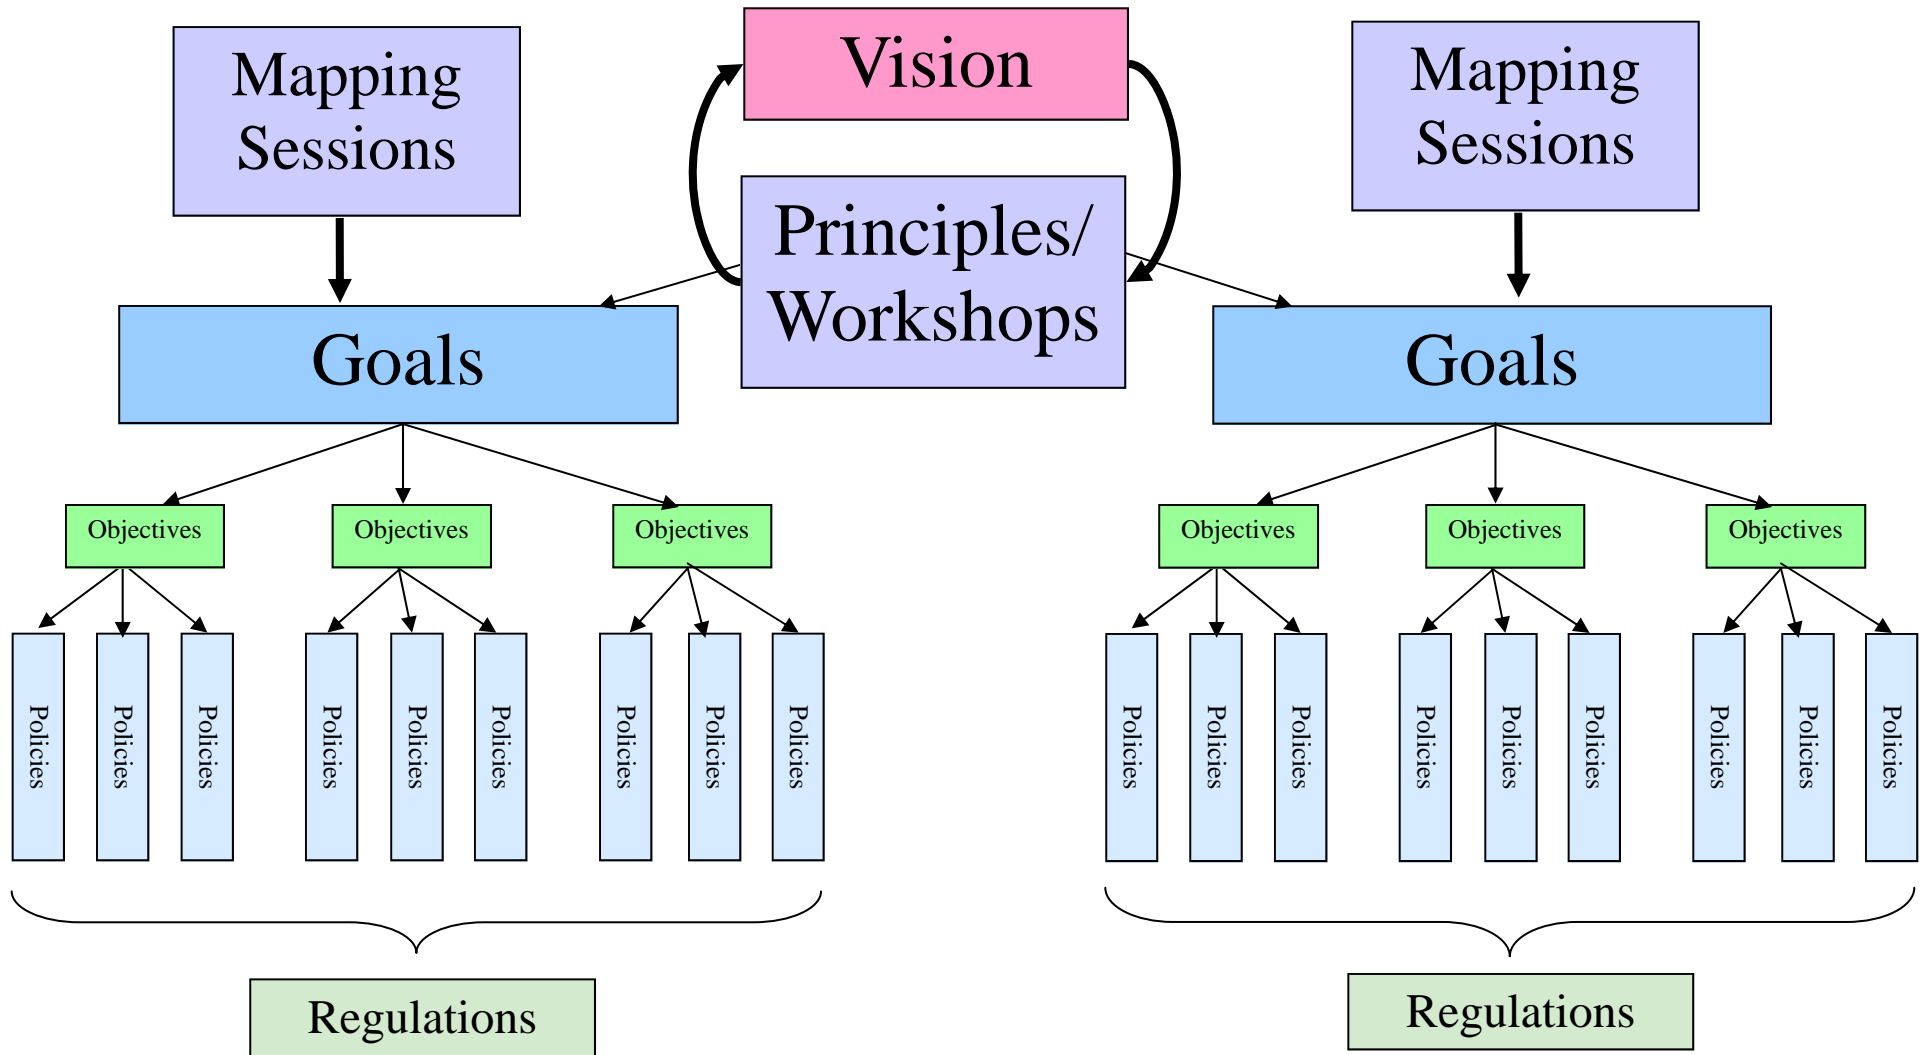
Mapping Sessions

Vision

Principles/ Workshops

Mapping Sessions

Goals

Goals

Objectives

Objectives

Objectives

Objectives

Objectives

Objectives

Policies

Policies

Policies

Policies

Policies

Policies

Policies

Policies

Policies

Policies

Policies

Policies

Policies

Policies

Policies

Policies

Policies

Policies

Regulations

Regulations